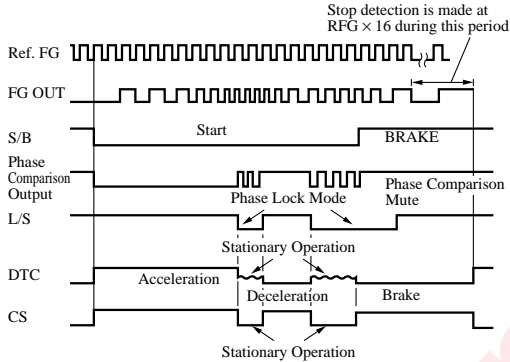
Stop detection is made at RFG $\times$ 16 during this period

Ref. FG

FG OUT

S/B

Start

BRAKE

Phase Comparison Output

Phase Lock Mode

Phase Comparison Mute

L/S

Stationary Operation

DTC

Acceleration

Deceleration

Brake

CS

Stationary Operation